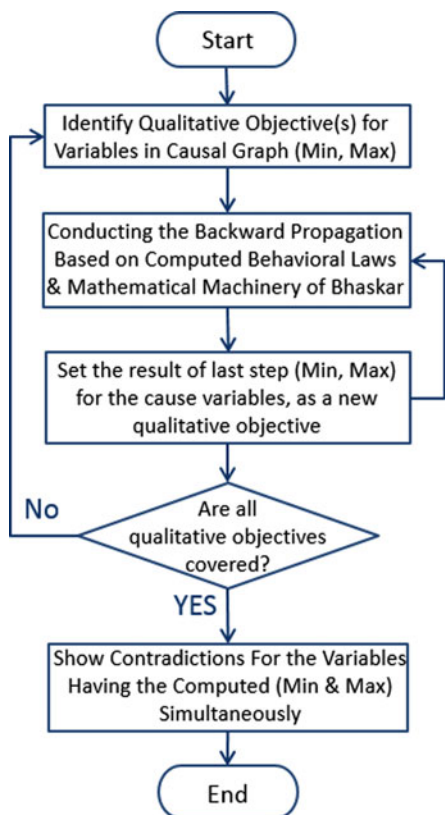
Start

Identify Qualitative Objective(s) for Variables in Causal Graph (Min, Max)

Conducting the Backward Propagation Based on Computed Behavioral Laws & Mathematical Machinery of Bhaskar

Set the result of last step (Min, Max) for the cause variables, as a new qualitative objective

Are all qualitative objectives covered?

No

YES

Show Contradictions For the Variables Having the Computed (Min & Max) Simultaneously

End